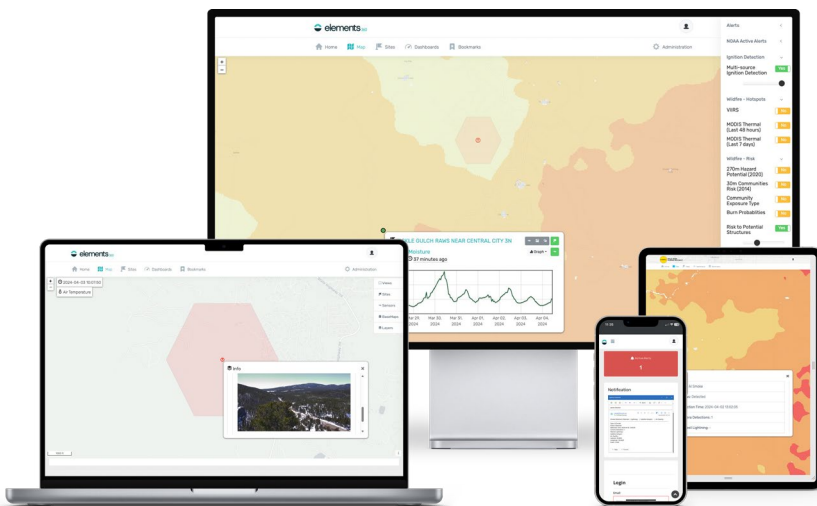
elements

Home Map Sites Dashboards Bookmarks

Administration

Alerts

NOAA Active Alerts

Ignition Detection

Multi-source Ignition Detection

Yes

Wildfire - Hotspots

VIIRS

MODIS Thermal (Last 48 hours)

MODIS Thermal (Last 7 days)

Wildfire - Risk

270m Hazard Potential (2020)

30m Communities Risk (2014)

Community Exposure Type

Burn Probabilities

Risk to Potential Structures

Yes

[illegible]LE GULCH RAWS NEAR CENTRAL CITY IN

Moisture

37 minutes ago

Graph

Mar 29, 2024 Mar 30, 2024 Mar 31, 2024 Apr 01, 2024 Apr 02, 2024 Apr 03, 2024 Apr 04, 2024

elements

Home Map Sites Dashboards Bookmarks

Administration

2024-04-03 10:57:00

Air Temperature

Videos

Sites

Sensors

Basemaps

Layers

Info

Notification

Login